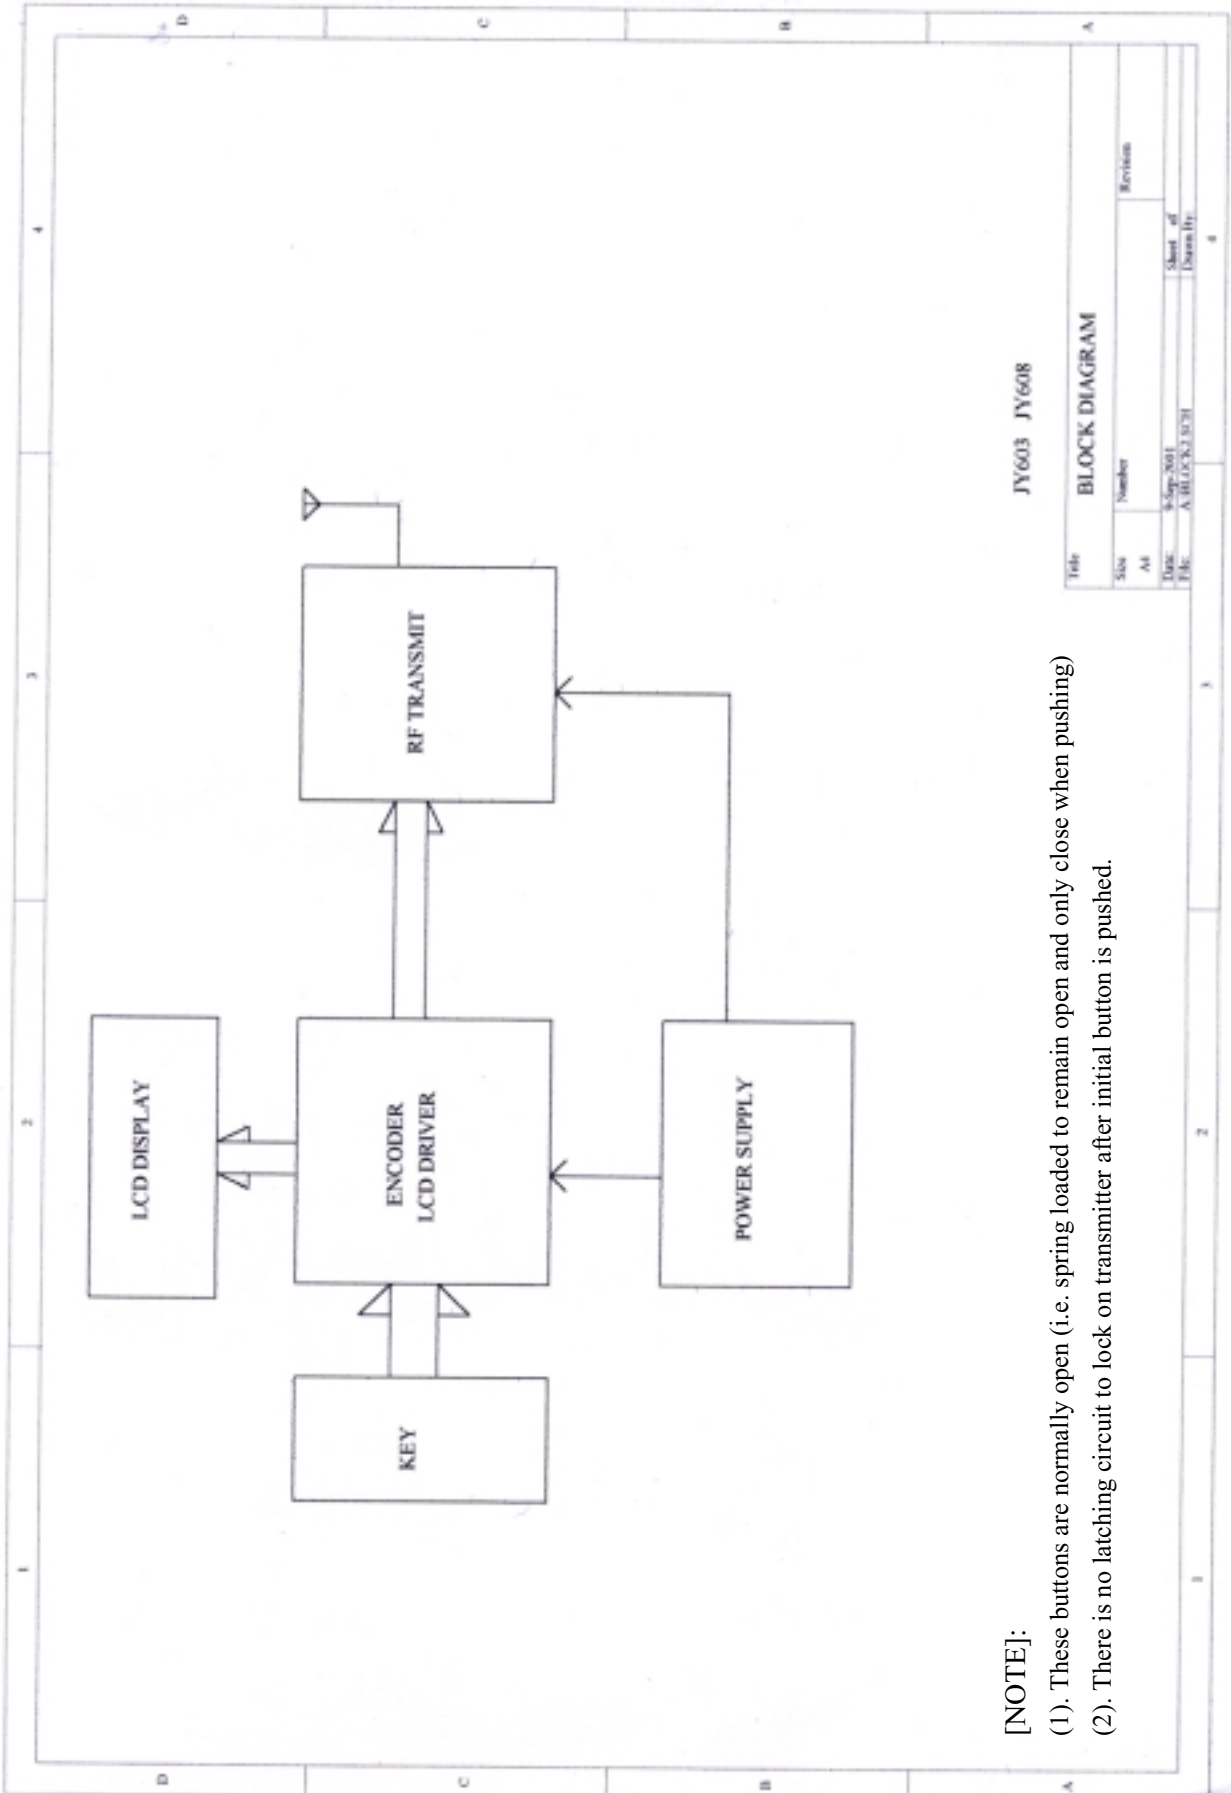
LCD DISPLAY

ENCODER
LCD DRIVER

RF TRANSMIT

KEY

POWER SUPPLY

JY603 JY608

| Title | | |
|---|---|---|
| BLOCK DIAGRAM | | |
| Size | Number | Revision |
| A4 | | |
| Date: 9-Sep-2001 | Sheet of | |
| File: A:\BLOCK2.SCH | Drawn By: | |

[NOTE]:
(1). These buttons are normally open (i.e. spring loaded to remain open and only close when pushing)
(2). There is no latching circuit to lock on transmitter after initial button is pushed.

1 2 3 4
1 2 3 4
A B C D
A B C D